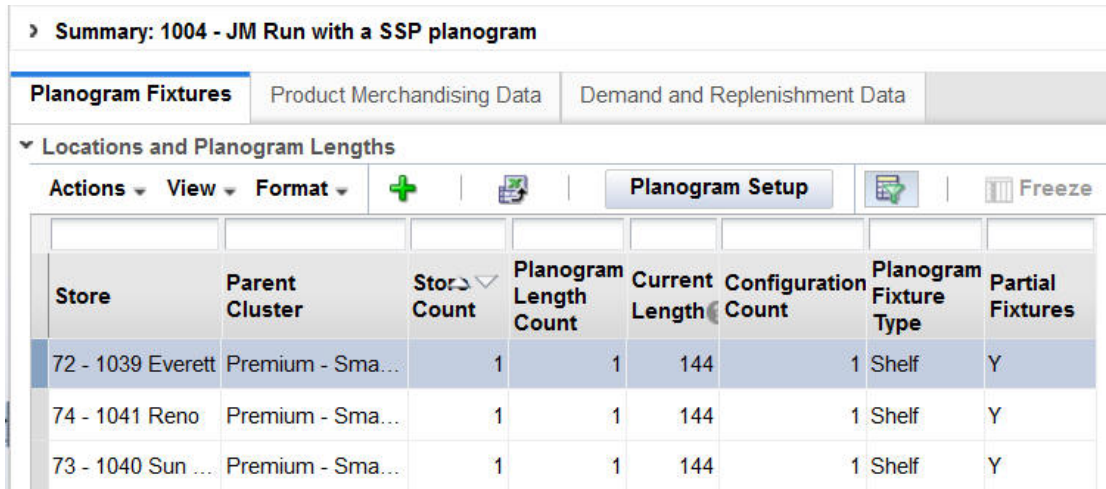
› Summary: 1004 - JM Run with a SSP planogram

Planogram Fixtures | Product Merchandising Data | Demand and Replenishment Data

▾ Locations and Planogram Lengths

Actions ▾ View ▾ Format ▾ | Planogram Setup | Freeze

| Store | Parent Cluster | Store Count | Planogram Length Count | Current Length | Configuration Count | Planogram Fixture Type | Partial Fixtures |
|---|---|---|---|---|---|---|---|
| 72 - 1039 Everett | Premium - Sma... | 1 | 1 | 144 | 1 | Shelf | Y |
| 74 - 1041 Reno | Premium - Sma... | 1 | 1 | 144 | 1 | Shelf | Y |
| 73 - 1040 Sun ... | Premium - Sma... | 1 | 1 | 144 | 1 | Shelf | Y |